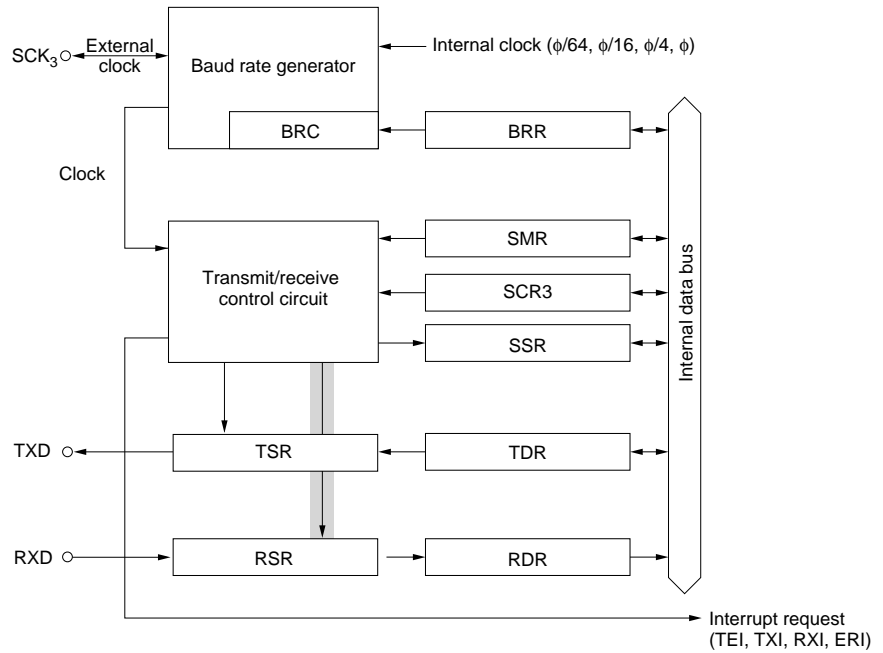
$SCK_3$

External clock

Baud rate generator

Internal clock ($\phi$/64, $\phi$/16, $\phi$/4, $\phi$)

BRC

BRR

Clock

Transmit/receive control circuit

SMR

SCR3

SSR

Internal data bus

TXD

TSR

TDR

RXD

RSR

RDR

Interrupt request (TEI, TXI, RXI, ERI)